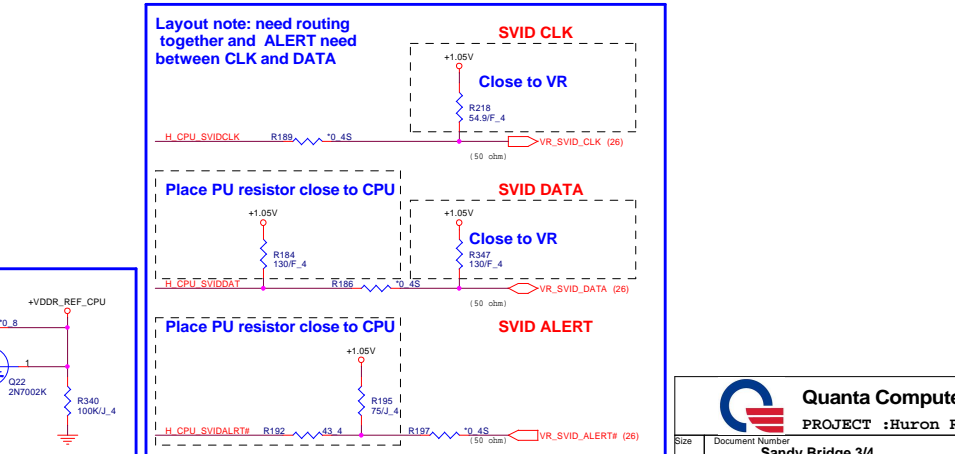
Layout note: need routing together and ALERT need between CLK and DATA

SVID CLK

+1.05V

Close to VR

R218
54.9/F_4

H_CPU_SVIDCLK
R189
*0_4S
VR_SVID_CLK (26)
(50 ohm)

Place PU resistor close to CPU

SVID DATA

+1.05V

R184
130/F_4

+1.05V

Close to VR

R347
130/F_4

H_CPU_SVIDDAT
R186
*0_4S
VR_SVID_DATA (26)
(50 ohm)

+VDDR_REF_CPU
*0_8
1
Q22
2N7002K
R340
100K/J_4

Place PU resistor close to CPU

SVID ALERT

+1.05V

R195
75/J_4

H_CPU_SVIDALRT#
R192
43_4
R197
*0_4S
(50 ohm)
VR_SVID_ALERT# (26)

Quanta Compute
PROJECT :Huron R
Size
Document Number
Sandy Bridge 3/4